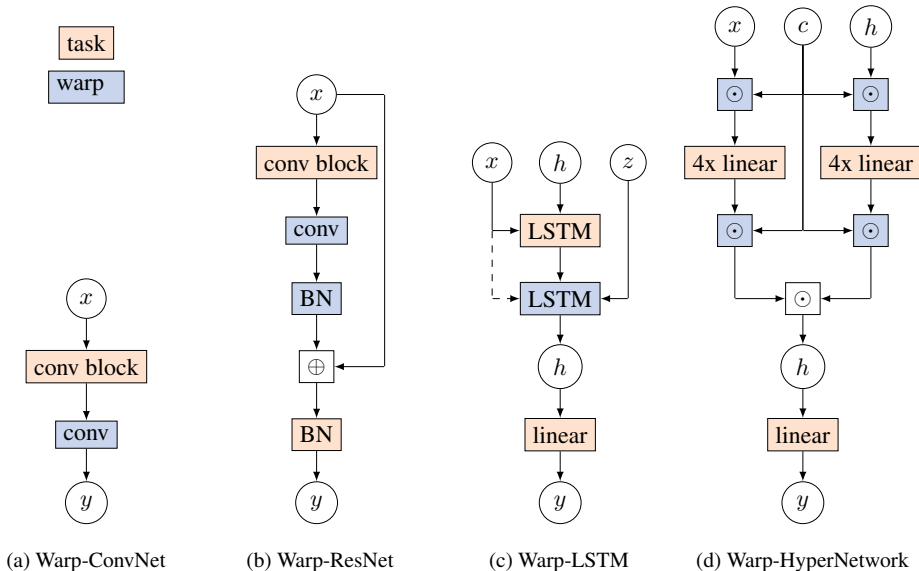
task

warp

$x$

conv block

conv

$y$

(a) Warp-ConvNet

$x$

conv block

conv

BN

$\oplus$

BN

$y$

(b) Warp-ResNet

$x$

$h$

$z$

LSTM

LSTM

$h$

linear

$y$

(c) Warp-LSTM

$x$

$c$

$h$

$\odot$

$\odot$

4x linear

4x linear

$\odot$

$\odot$

$\odot$

$h$

linear

$y$

(d) Warp-HyperNetwork